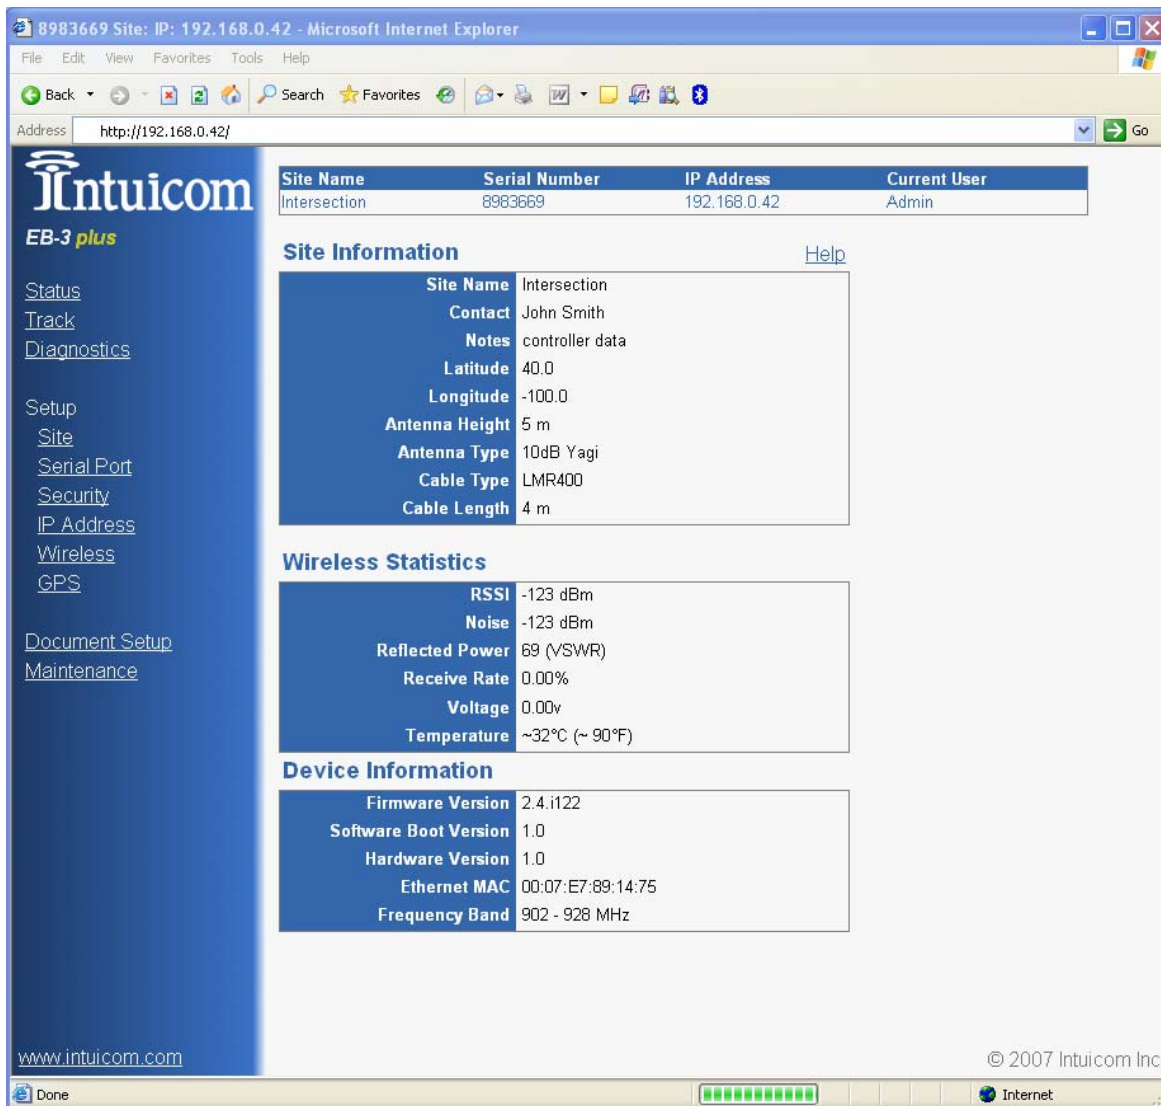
8983669 Site: IP: 192.168.0.42 - Microsoft Internet Explorer

File Edit View Favorites Tools Help

Back Search Favorites

Address http://192.168.0.42/ Go

Intuicom

EB-3 plus

Status
Track
Diagnostics

Setup
Site
Serial Port
Security
IP Address
Wireless
GPS

Document Setup
Maintenance

www.intuicom.com

| Site Name | Serial Number | IP Address | Current User |
|---|---|---|---|
| Intersection | 8983669 | 192.168.0.42 | Admin |

Site Information

Help

| | |
|---|---|
| Site Name | Intersection |
| Contact | John Smith |
| Notes | controller data |
| Latitude | 40.0 |
| Longitude | -100.0 |
| Antenna Height | 5 m |
| Antenna Type | 10dB Yagi |
| Cable Type | LMR400 |
| Cable Length | 4 m |

Wireless Statistics

| | |
|---|---|
| RSSI | -123 dBm |
| Noise | -123 dBm |
| Reflected Power | 69 (VSWR) |
| Receive Rate | 0.00% |
| Voltage | 0.00v |
| Temperature | ~32°C (~ 90°F) |

Device Information

| | |
|---|---|
| Firmware Version | 2.4.i122 |
| Software Boot Version | 1.0 |
| Hardware Version | 1.0 |
| Ethernet MAC | 00:07:E7:89:14:75 |
| Frequency Band | 902 - 928 MHz |

© 2007 Intuicom Inc

Done

Internet